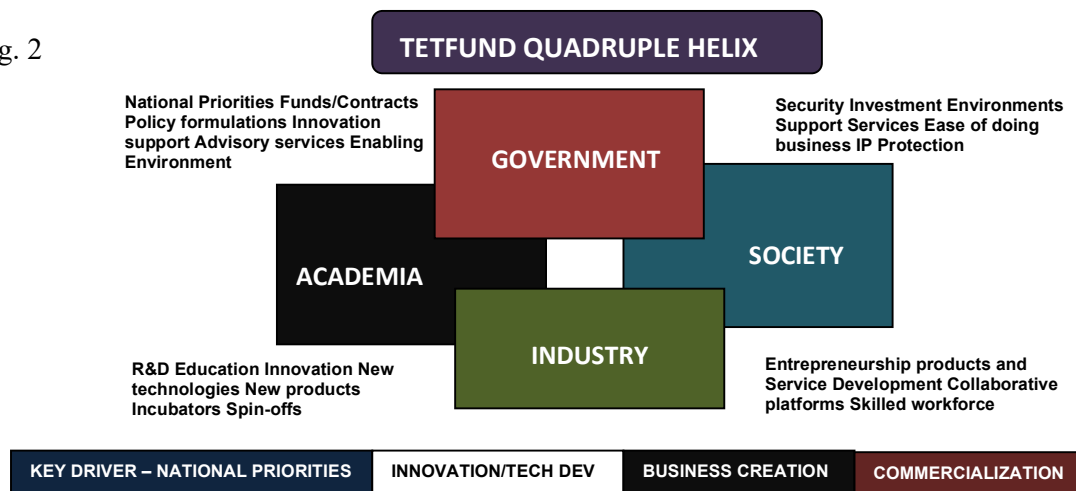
g. 2

TETFUND QUADRUPLE HELIX

National Priorities Funds/Contracts Policy formulations Innovation support Advisory services Enabling Environment

GOVERNMENT

Security Investment Environments Support Services Ease of doing business IP Protection

ACADEMIA

SOCIETY

INDUSTRY

R&D Education Innovation New technologies New products Incubators Spin-offs

Entrepreneurship products and Service Development Collaborative platforms Skilled workforce

KEY DRIVER – NATIONAL PRIORITIES | INNOVATION/TECH DEV | BUSINESS CREATION | COMMERCIALIZATION